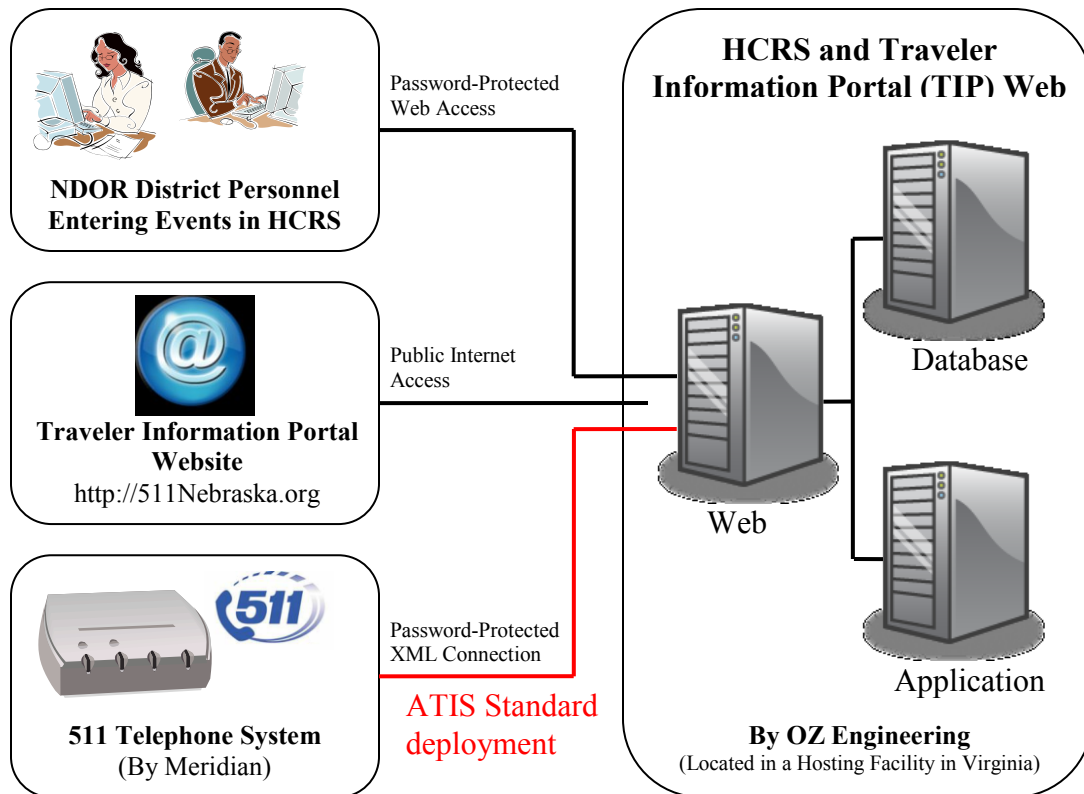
NDOR District Personnel Entering Events in HCRS

Password-Protected Web Access

HCRS and Traveler Information Portal (TIP) Web

Public Internet Access

Traveler Information Portal Website
http://511Nebraska.org

Database

Web

Application

511

Password-Protected XML Connection

ATIS Standard deployment

511 Telephone System
(By Meridian)

By OZ Engineering
(Located in a Hosting Facility in Virginia)